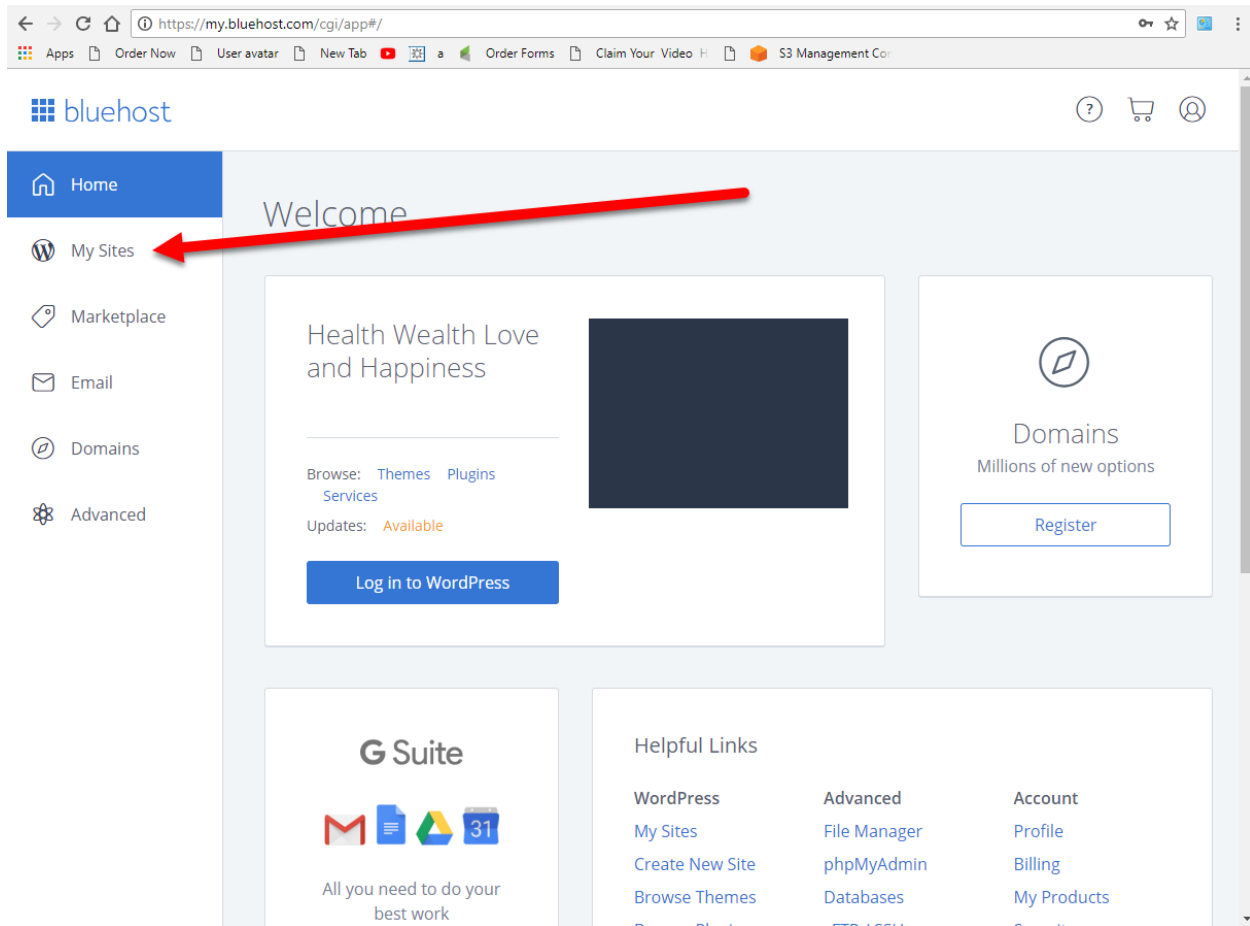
https://my.bluehost.com/cgi/app#/

Apps Order Now User avatar New Tab a Order Forms Claim Your Video H S3 Management Cor

bluehost

Home

My Sites

Marketplace

Email

Domains

Advanced

Welcome

Health Wealth Love and Happiness

Browse: Themes Plugins Services

Updates: Available

Log in to WordPress

Domains

Millions of new options

Register

G Suite

31

All you need to do your best work

Helpful Links

| WordPress | Advanced | Account |
|---|---|---|
| My Sites | File Manager | Profile |
| Create New Site | phpMyAdmin | Billing |
| Browse Themes | Databases | My Products |
| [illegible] | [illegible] | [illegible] |